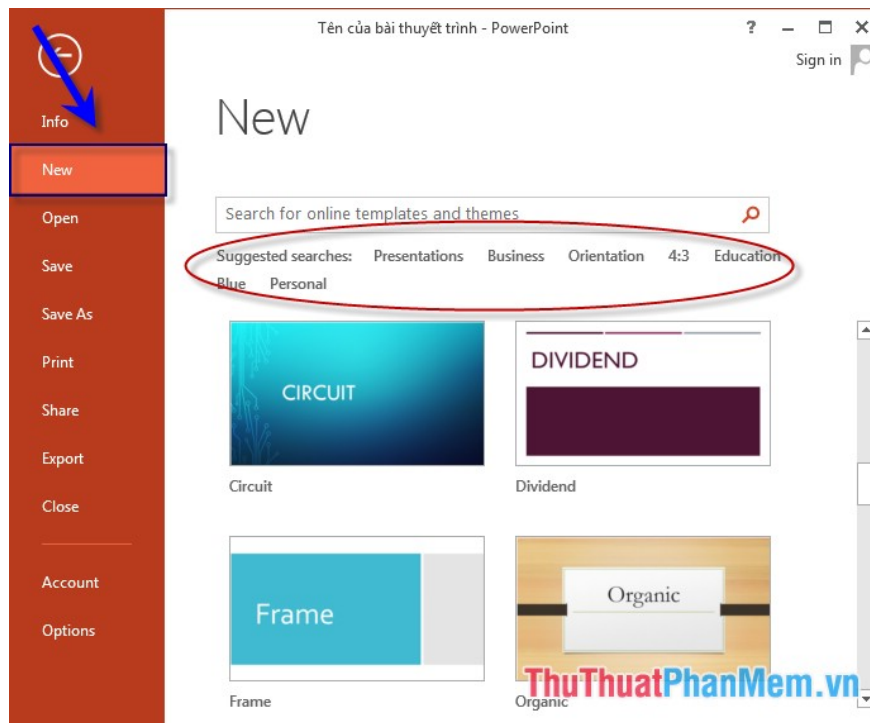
Tên của bài thuyết trình - PowerPoint

? – ☐ ✕

Sign in

Info

New

Open

Save

Save As

Print

Share

Export

Close

Account

Options

New

Search for online templates and themes

Suggested searches: Presentations Business Orientation 4:3 Education Blue Personal

CIRCUIT

Circuit

DIVIDEND

Dividend

Frame

Frame

Organic

Organic

ThuThuatPhanMem.vn